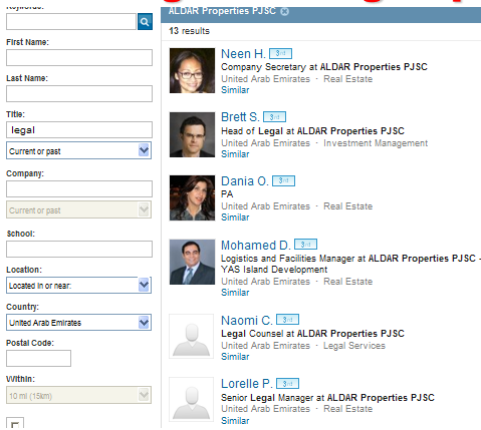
Keywords:

First Name:

Last Name:

Title:
legal
Current or past

Company:

Current or past

School:

Location:
Located in or near:

Country:
United Arab Emirates

Postal Code:

Within:
10 mi (15km)

ALDAR Properties PJSC

13 results

Neen H. 3rd
Company Secretary at ALDAR Properties PJSC
United Arab Emirates · Real Estate
Similar

Brett S. 3rd
Head of Legal at ALDAR Properties PJSC
United Arab Emirates · Investment Management
Similar

Dania O. 3rd
PA
United Arab Emirates · Real Estate
Similar

Mohamed D. 3rd
Logistics and Facilities Manager at ALDAR Properties PJSC - YAS Island Development
United Arab Emirates · Real Estate
Similar

Naomi C. 3rd
Legal Counsel at ALDAR Properties PJSC
United Arab Emirates · Legal Services
Similar

Lorelle P. 3rd
Senior Legal Manager at ALDAR Properties PJSC
United Arab Emirates · Real Estate
Similar